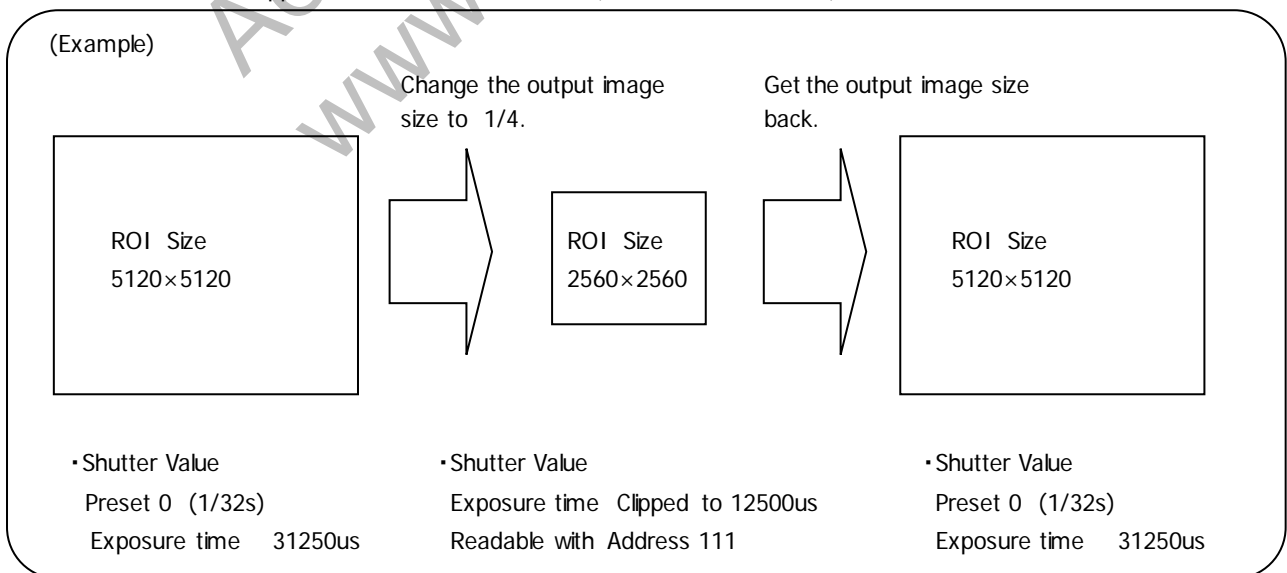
(Example)

Change the output image size to 1/4.

Get the output image size back.

ROI Size
5120×5120

ROI Size
2560×2560

ROI Size
5120×5120

・Shutter Value
Preset 0 (1/32s)
Exposure time 31250us

・Shutter Value
Exposure time Clipped to 12500us
Readable with Address 111

・Shutter Value
Preset 0 (1/32s)
Exposure time 31250us